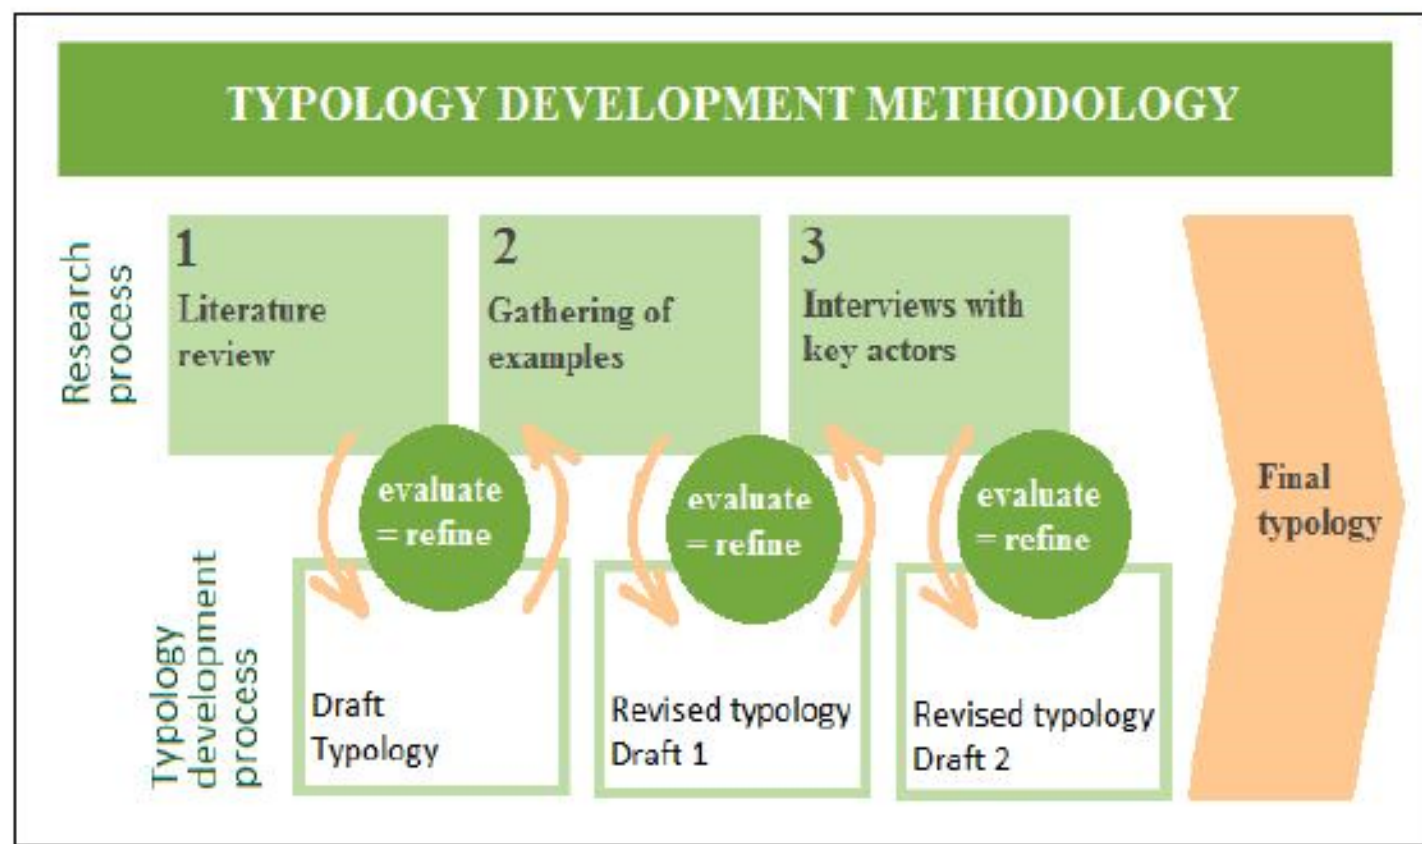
TYPOLOGY DEVELOPMENT METHODOLOGY

Research process

1
Literature review

2
Gathering of examples

3
Interviews with key actors

Final typology

evaluate = refine

evaluate = refine

evaluate = refine

Typology development process

Draft Typology

Revised typology Draft 1

Revised typology Draft 2